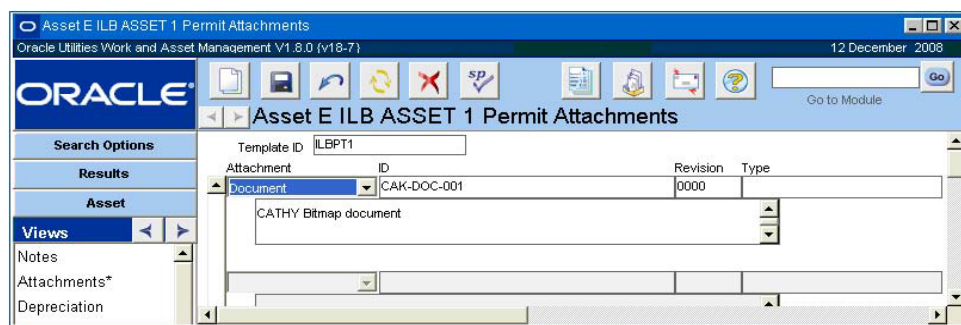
Asset E ILB ASSET 1 Permit Attachments

Oracle Utilities Work and Asset Management V1.8.0 (v18-7)

12 December 2008

ORACLE

Go

Go to Module

Asset E ILB ASSET 1 Permit Attachments

Search Options

Results

Asset

Views

Notes

Attachments*

Depreciation

Template ID ILBPT1

| Attachment | ID | Revision | Type |
|---|---|---|---|
| Document | CAK-DOC-001 | 0000 | |

CATHY Bitmap document